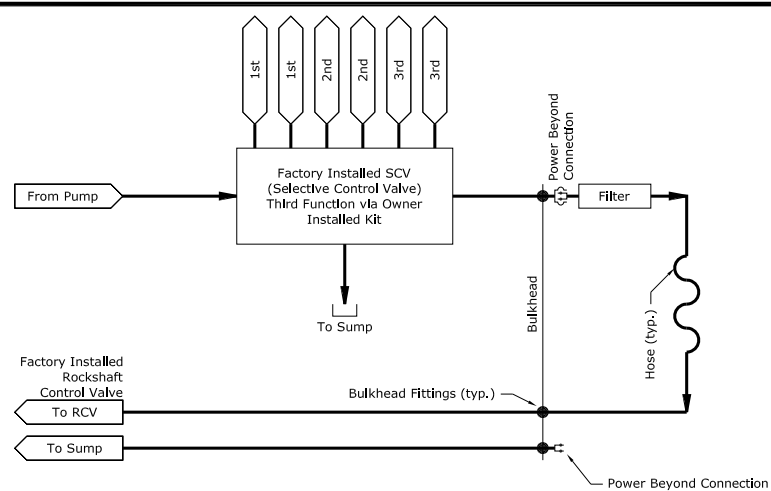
1st
1st
2nd
2nd
3rd
3rd

Power Beyond Connection

From Pump

Factory Installed SCV (Selective Control Valve) Third Function via Owner Installed Kit

Filter

To Sump

Bulkhead

Hose (typ.)

Factory Installed Rockshaft Control Valve

Bulkhead Fittings (typ.)

To RCV

To Sump

Power Beyond Connection